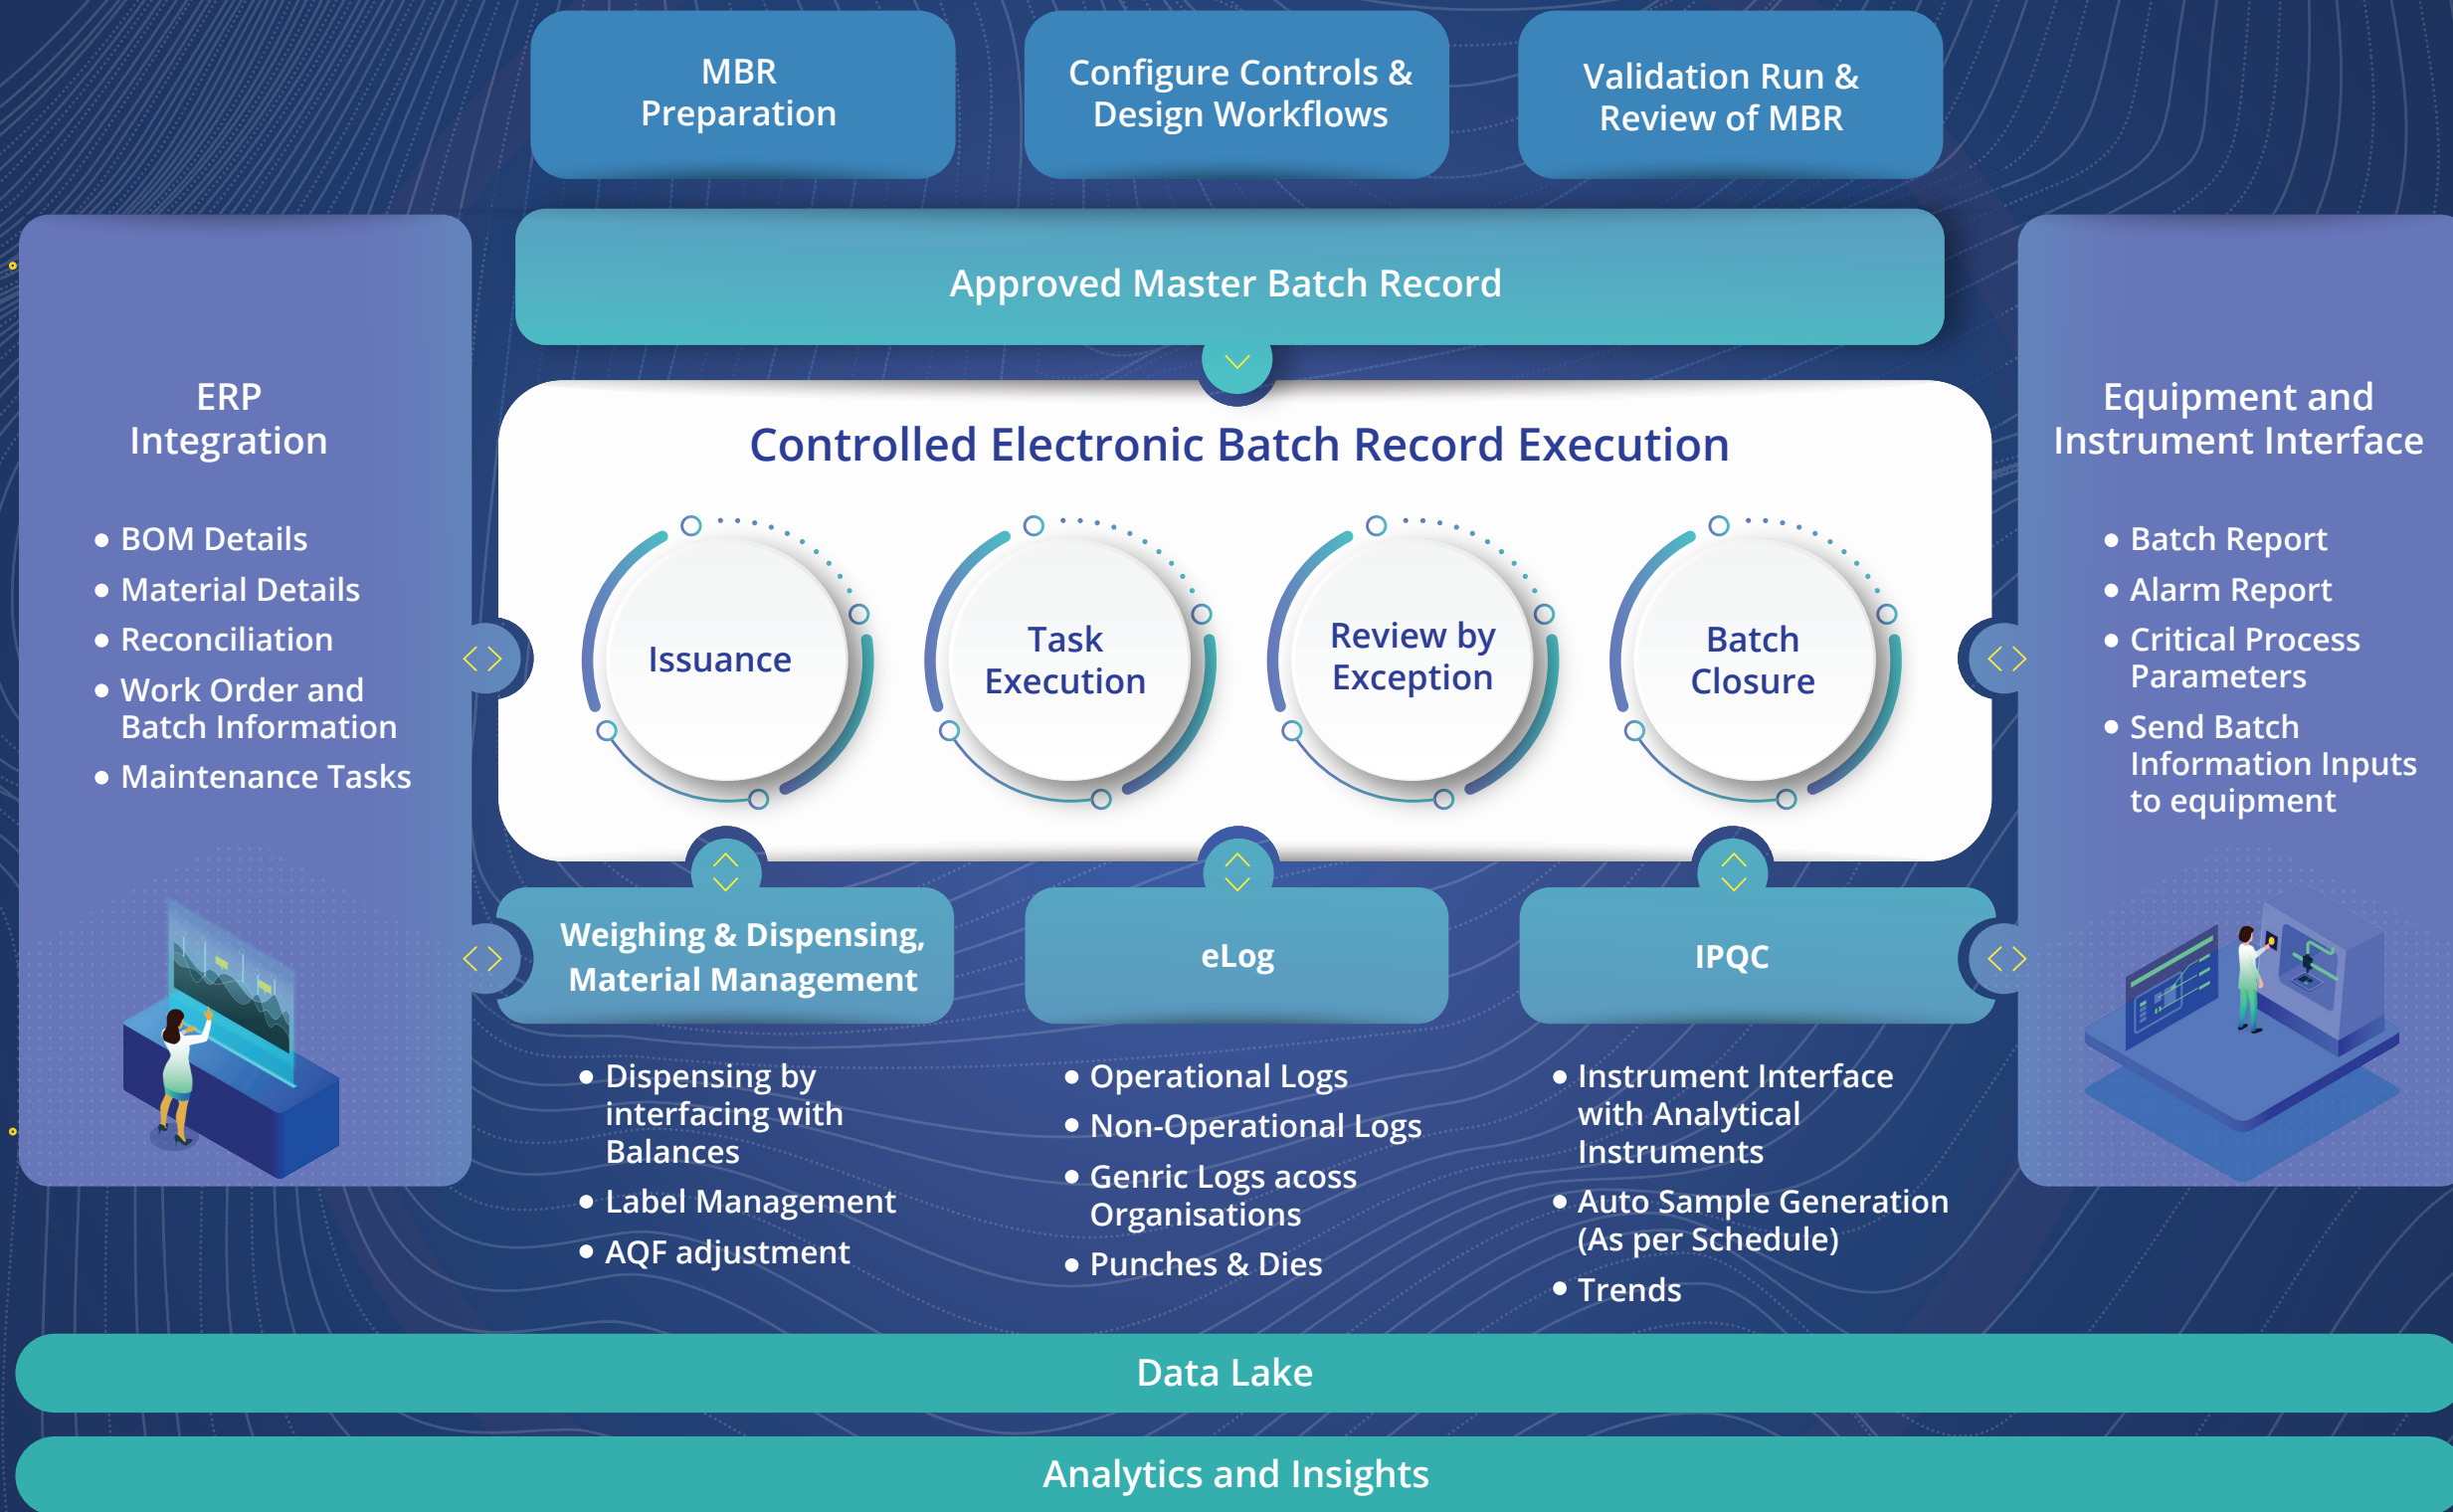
MBR Preparation

Configure Controls & Design Workflows

Validation Run & Review of MBR

Approved Master Batch Record

ERP Integration

- BOM Details
- Material Details
- Reconciliation
- Work Order and Batch Information
- Maintenance Tasks

Controlled Electronic Batch Record Execution

Issuance

Task Execution

Review by Exception

Batch Closure

Equipment and Instrument Interface

- Batch Report
- Alarm Report
- Critical Process Parameters
- Send Batch Information Inputs to equipment

Weighing & Dispensing, Material Management

eLog

IPQC

- Dispensing by interfacing with Balances
- Label Management
- AQF adjustment

- Operational Logs
- Non-Operational Logs
- Genric Logs acoss Organisations
- Punches & Dies

- Instrument Interface with Analytical Instruments
- Auto Sample Generation (As per Schedule)
- Trends

Data Lake

Analytics and Insights